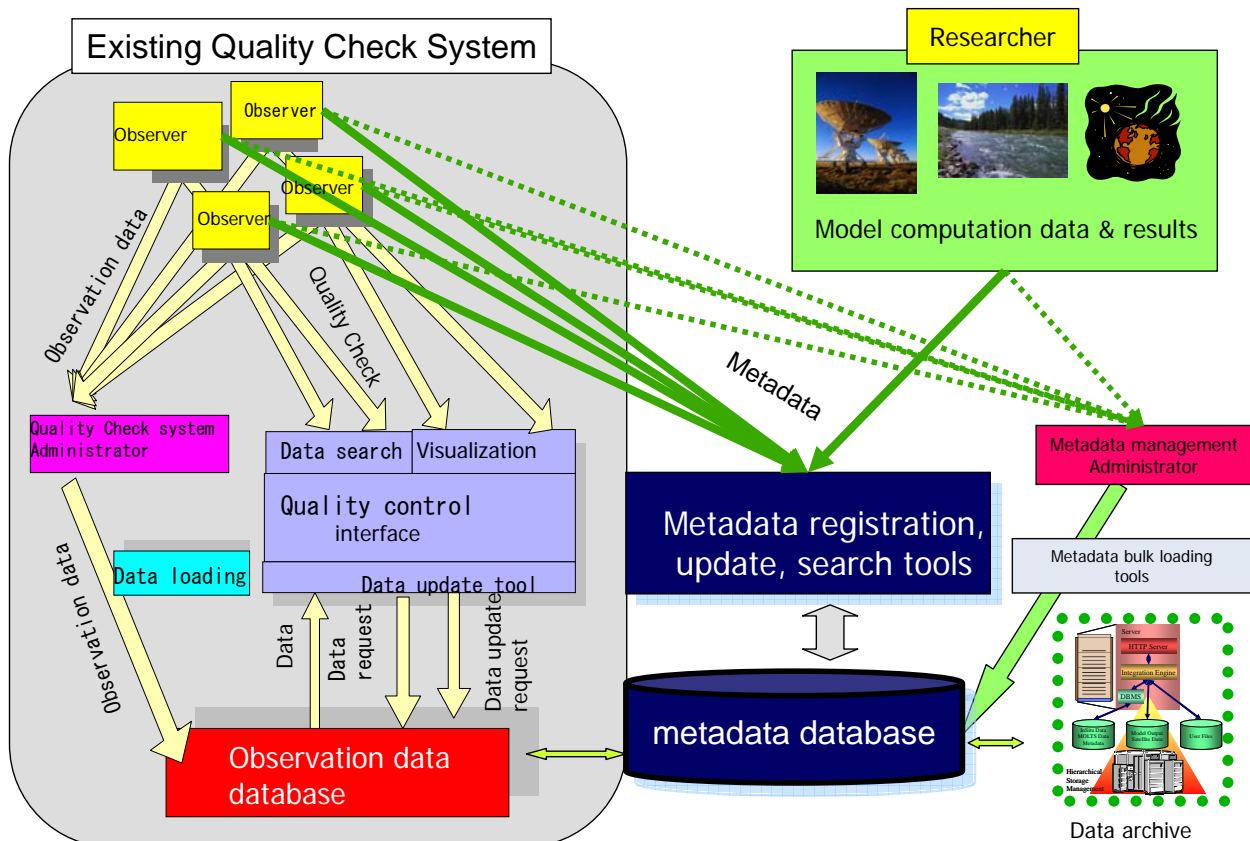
Existing Quality Check System

Observer

Observer

Observer

Observer

Observation data

Quality Check

Quality Check system Administrator

Data search

Visualization

Quality control interface

Data loading

Data update tool

Observation data

Data

Data request

Data update request

Observation data database

Researcher

Model computation data & results

Metadata

Metadata management Administrator

Metadata registration, update, search tools

Metadata bulk loading tools

metadata database

Server

HTTP Server

Integration Engine

DBMS

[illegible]

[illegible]

User Files

Hierarchical Storage Management

Data archive